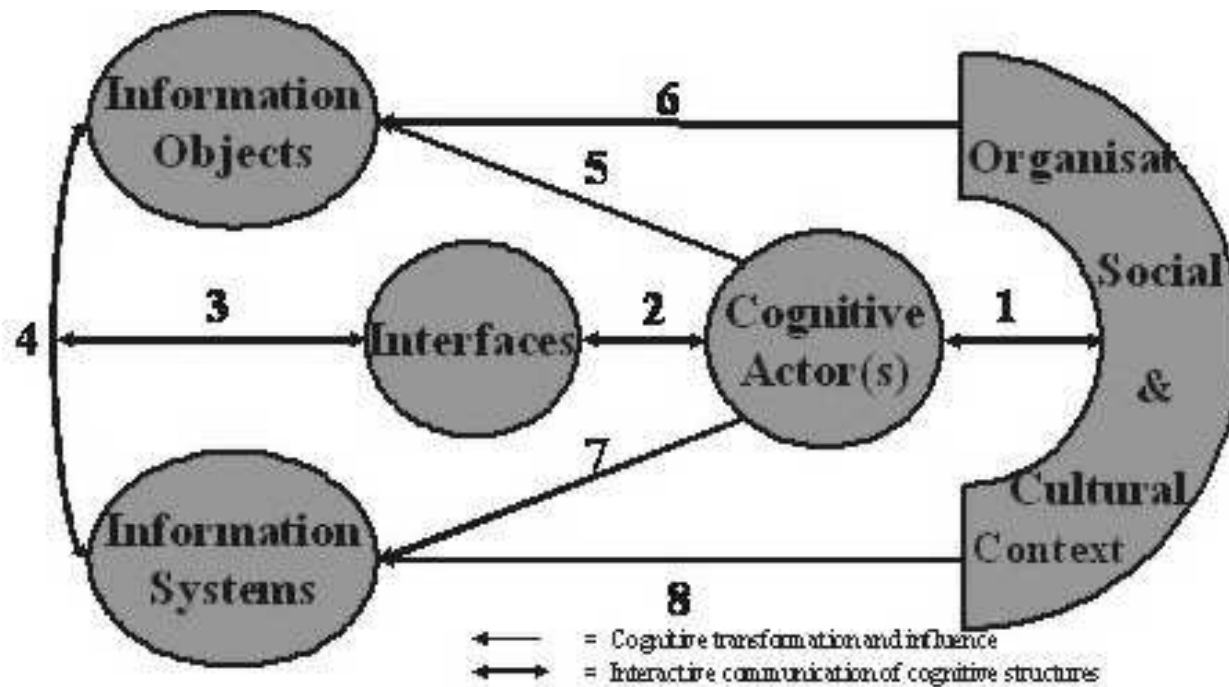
Information Objects

6

5

Organisat

Social

&

Cultural

Context

4

3

Interfaces

2

Cognitive Actor(s)

1

7

Information Systems

8

= Cognitive transformation and influence

= Interactive communication of cognitive structures